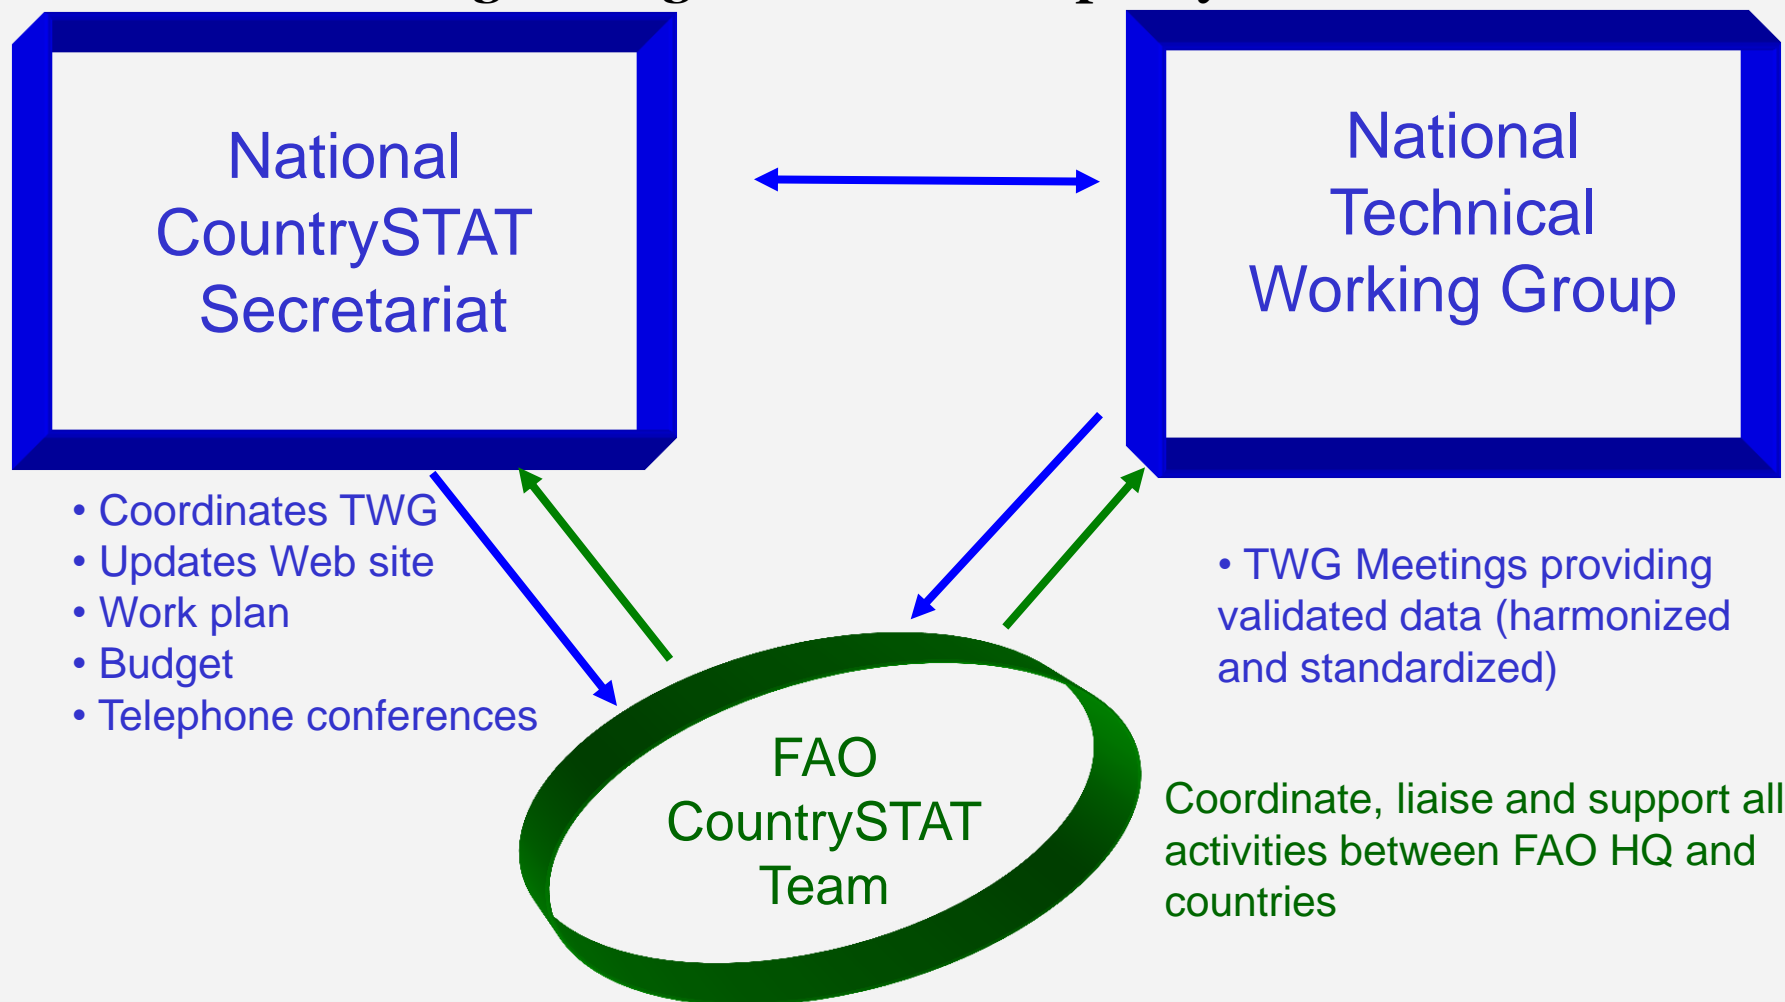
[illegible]

National CountrySTAT Secretariat

National Technical Working Group

• Coordinates TWG
• Updates Web site
• Work plan
• Budget
• Telephone conferences

• TWG Meetings providing validated data (harmonized and standardized)

FAO CountrySTAT Team

Coordinate, liaise and support all activities between FAO HQ and countries